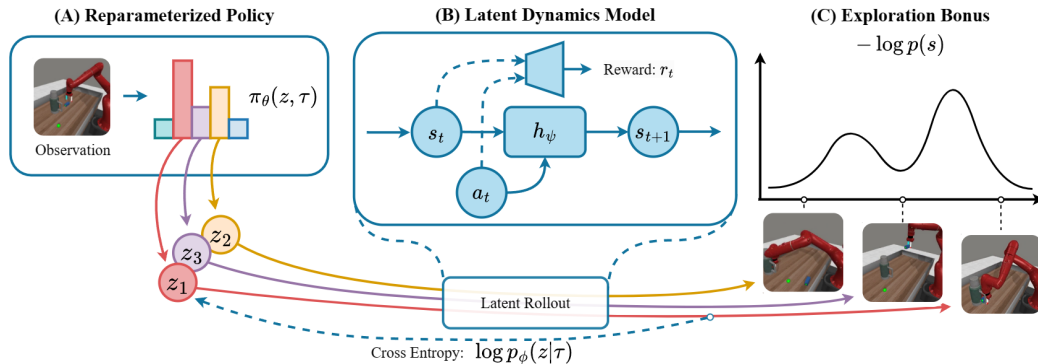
(A) Reparameterized Policy

Observation

$\pi_\theta(z, \tau)$

(B) Latent Dynamics Model

Reward: $r_t$

$s_t$

$h_\psi$

$s_{t+1}$

$a_t$

(C) Exploration Bonus

$-\log p(s)$

$z_2$

$z_3$

$z_1$

Latent Rollout

Cross Entropy: $\log p_\phi(z|\tau)$